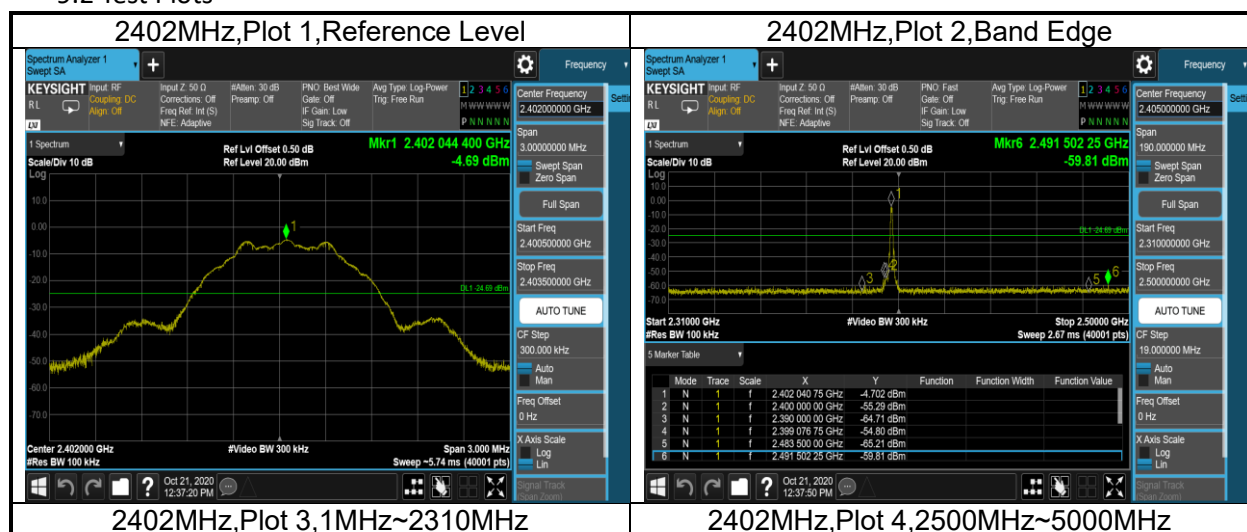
2402MHz,Plot 1,Reference Level

Spectrum Analyzer 1
Swept SA
+
Frequency
KEYSIGHT Input: RF Coupling: DC Align: Off
Input Z: 50 Ω Corrections: Off Freq Ref: Int (S) NFE: Adaptive
#Atten: 30 dB Preamp: Off
PNO: Best Wide Gate: Off IF Gain: Low Sig Track: Off
Avg Type: Log-Power Trig: Free Run
1 2 3 4 5 6
M WWWWW
P N N N N N
1 Spectrum
Ref Lvl Offset 0.50 dB
Ref Level 20.00 dBm
Mkr1 2.402 044 400 GHz
-4.69 dBm
Scale/Div 10 dB
Log
10.0
0.00
-10.0
-20.0
-30.0
-40.0
-50.0
-60.0
-70.0
DL1 -24.69 dBm
1
Center 2.402000 GHz
#Res BW 100 kHz
#Video BW 300 kHz
Span 3.000 MHz
Sweep ~5.74 ms (40001 pts)
Center Frequency
2.402000000 GHz
Span
3.00000000 MHz
Swept Span
Zero Span
Full Span
Start Freq
2.400500000 GHz
Stop Freq
2.403500000 GHz
AUTO TUNE
CF Step
300.000 kHz
Auto
Man
Freq Offset
0 Hz
X Axis Scale
Log
Lin
Oct 21, 2020
12:37:20 PM

2402MHz,Plot 2,Band Edge

Spectrum Analyzer 1
Swept SA
+
Frequency
KEYSIGHT Input: RF Coupling: DC Align: Off
Input Z: 50 Ω Corrections: Off Freq Ref: Int (S) NFE: Adaptive
#Atten: 30 dB Preamp: Off
PNO: Fast Gate: Off IF Gain: Low Sig Track: Off
Avg Type: Log-Power Trig: Free Run
1 2 3 4 5 6
M WWWWW
P N N N N N
1 Spectrum
Ref Lvl Offset 0.50 dB
Ref Level 20.00 dBm
Mkr6 2.491 502 25 GHz
-59.81 dBm
Scale/Div 10 dB
Log
10.0
0.00
-10.0
-20.0
-30.0
-40.0
-50.0
-60.0
-70.0
DL1 -24.69 dBm
1 2 3 5 6
Start 2.31000 GHz
#Res BW 100 kHz
#Video BW 300 kHz
Stop 2.50000 GHz
Sweep 2.67 ms (40001 pts)
5 Marker Table

| | Mode | Trace | Scale | X | Y | Function | Function Width | Function Value |
|---|---|---|---|---|---|---|---|---|
| 1 | N | 1 | f | 2.402 040 75 GHz | -4.702 dBm | | | |
| 2 | N | 1 | f | 2.400 000 00 GHz | -55.29 dBm | | | |
| 3 | N | 1 | f | 2.390 000 00 GHz | -64.71 dBm | | | |
| 4 | N | 1 | f | 2.399 076 75 GHz | -54.80 dBm | | | |
| 5 | N | 1 | f | 2.483 500 00 GHz | -65.21 dBm | | | |
| 6 | N | 1 | f | 2.491 502 25 GHz | -59.81 dBm | | | |

Center Frequency
2.405000000 GHz
Span
190.000000 MHz
Swept Span
Zero Span
Full Span
Start Freq
2.310000000 GHz
Stop Freq
2.500000000 GHz
AUTO TUNE
CF Step
19.000000 MHz
Auto
Man
Freq Offset
0 Hz
X Axis Scale
Log
Lin
Signal Track
(Span Zoom)
Oct 21, 2020
12:37:50 PM

2402MHz,Plot 3,1MHz~2310MHz

2402MHz,Plot 4,2500MHz~5000MHz